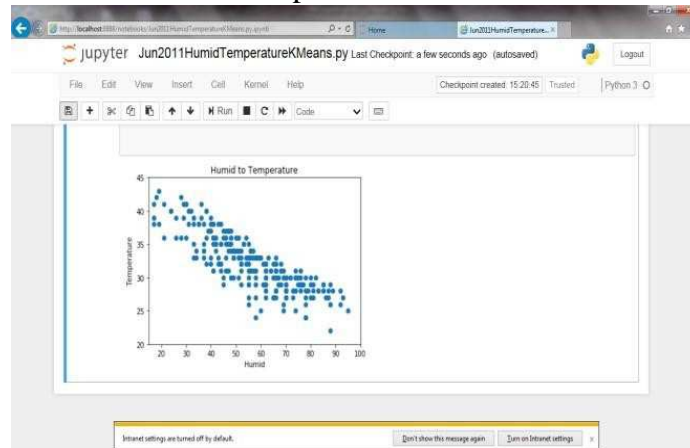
http://localhost:8888/notebooks/Jun2011HumidTemperatureKMeans.py.ipynb
Home
Jun2011HumidTemperature... ×

jupyter Jun2011HumidTemperatureKMeans.py Last Checkpoint: a few seconds ago (autosaved)

Logout

File Edit View Insert Cell Kernel Help

Checkpoint created: 15:20:45 Trusted Python 3

Run Code

Humid to Temperature

45
40
35
30
25
20

Temperature

20 30 40 50 60 70 80 90 100

Humid

Intranet settings are turned off by default.

Don't show this message again Turn on Intranet settings ×